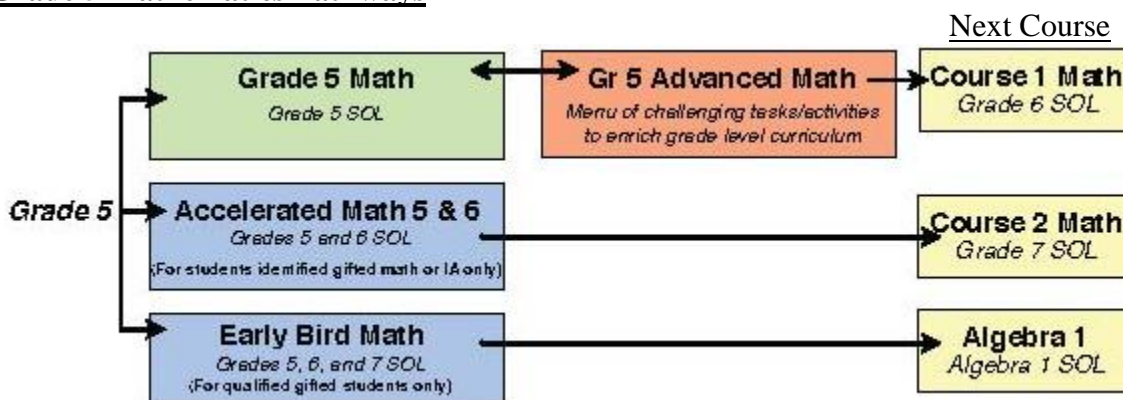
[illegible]

Next Course

Grade 5 Math
Grade 5 SOL

Gr 5 Advanced Math
Menu of challenging tasks/activities to enrich grade level curriculum

Course 1 Math
Grade 6 SOL

Grade 5

Accelerated Math 5 & 6
Grades 5 and 6 SOL
(For students identified gifted math or IA only)

Course 2 Math
Grade 7 SOL

Early Bird Math
Grades 5, 6, and 7 SOL
(For qualified gifted students only)

Algebra 1
Algebra 1 SOL